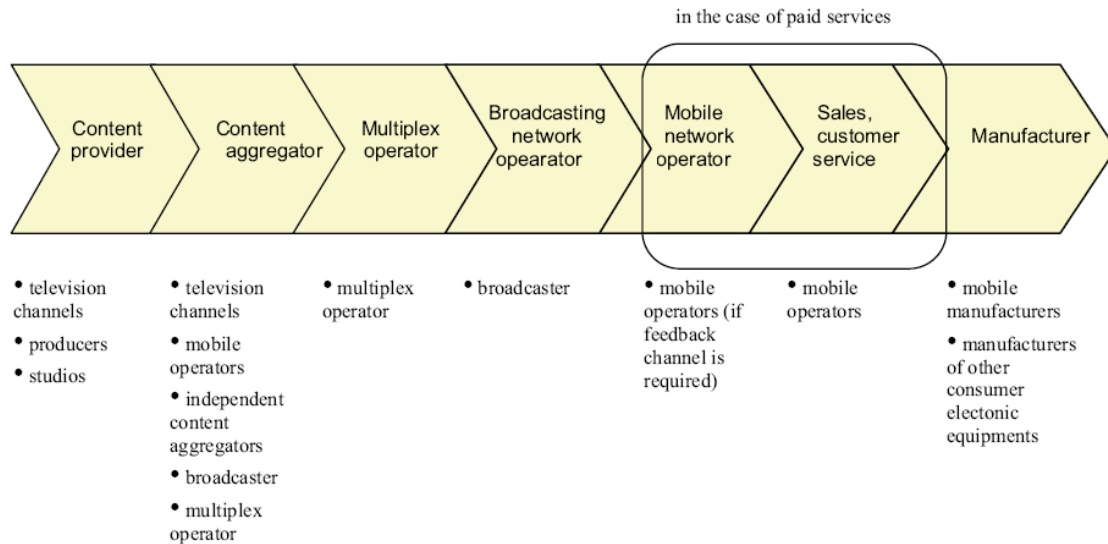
in the case of paid services

Content provider

Content aggregator

Multiplex operator

Broadcasting network opearator

Mobile network operator

Sales, customer service

Manufacturer

• television channels
• producers
• studios

• television channels
• mobile operators
• independent content aggregators
• broadcaster
• multiplex operator

• multiplex operator

• broadcaster

• mobile operators (if feedback channel is required)

• mobile operators

• mobile manufacturers
• manufacturers of other consumer electonic equipments